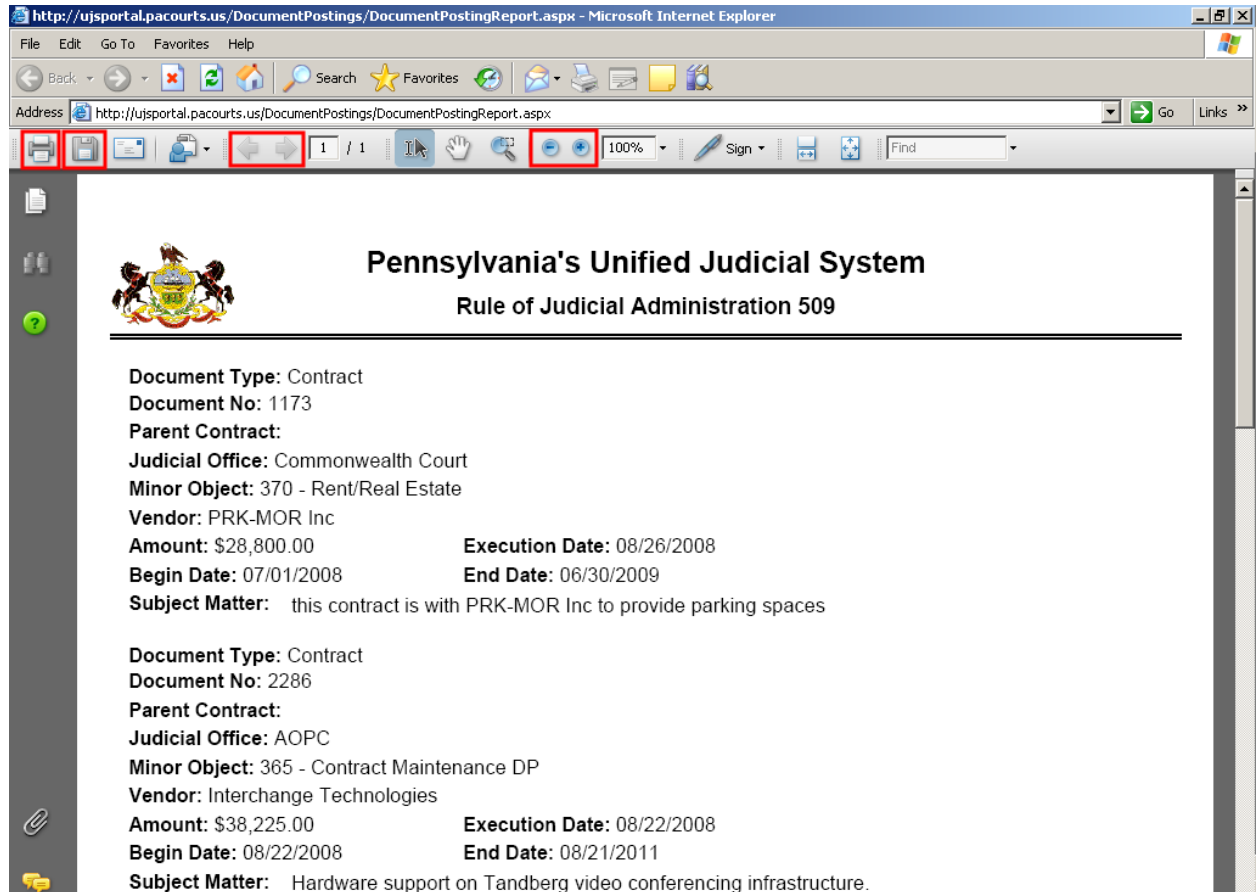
http://ujsportal.pacourts.us/DocumentPostings/DocumentPostingReport.aspx - Microsoft Internet Explorer

File Edit Go To Favorites Help

Back Search Favorites

Address http://ujsportal.pacourts.us/DocumentPostings/DocumentPostingReport.aspx Go Links »

1 / 1 100% Sign Find

Pennsylvania's Unified Judicial System

Rule of Judicial Administration 509

**Document Type:** Contract
**Document No:** 1173
**Parent Contract:**
**Judicial Office:** Commonwealth Court
**Minor Object:** 370 - Rent/Real Estate
**Vendor:** PRK-MOR Inc
**Amount:** $28,800.00 **Execution Date:** 08/26/2008
**Begin Date:** 07/01/2008 **End Date:** 06/30/2009
**Subject Matter:** this contract is with PRK-MOR Inc to provide parking spaces

**Document Type:** Contract
**Document No:** 2286
**Parent Contract:**
**Judicial Office:** AOPC
**Minor Object:** 365 - Contract Maintenance DP
**Vendor:** Interchange Technologies
**Amount:** $38,225.00 **Execution Date:** 08/22/2008
**Begin Date:** 08/22/2008 **End Date:** 08/21/2011
**Subject Matter:** Hardware support on Tandberg video conferencing infrastructure.